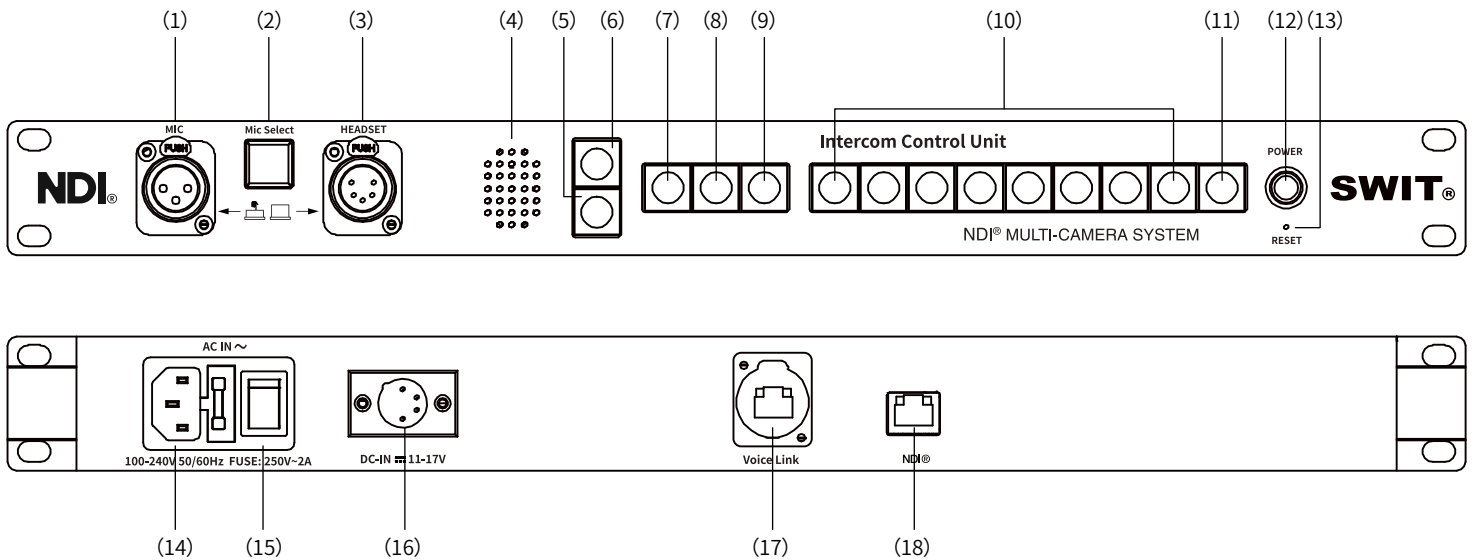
(1) (2) (3) (4) (5) (6) (7) (8) (9) (10) (11) (12) (13)

MIC
PUSH
Mic Select
HEADSET
PUSH
NDI®
Intercom Control Unit
POWER
SWIT®
NDI® MULTI-CAMERA SYSTEM
RESET

AC IN ~
100-240V 50/60Hz FUSE: 250V~2A
DC-IN ⎓ 11-17V
Voice Link
NDI®

(14) (15) (16) (17) (18)